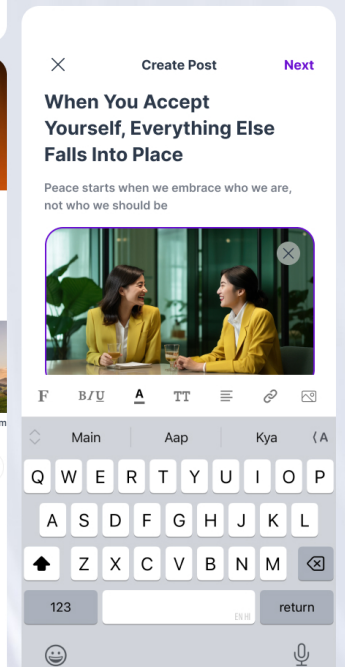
Create Post

Next

When You Accept Yourself, Everything Else Falls Into Place

Peace starts when we embrace who we are, not who we should be

F B/U A TT

Main Aap Kya

Q W E R T Y U I O P
A S D F G H J K L
Z X C V B N M
123 EN HI return